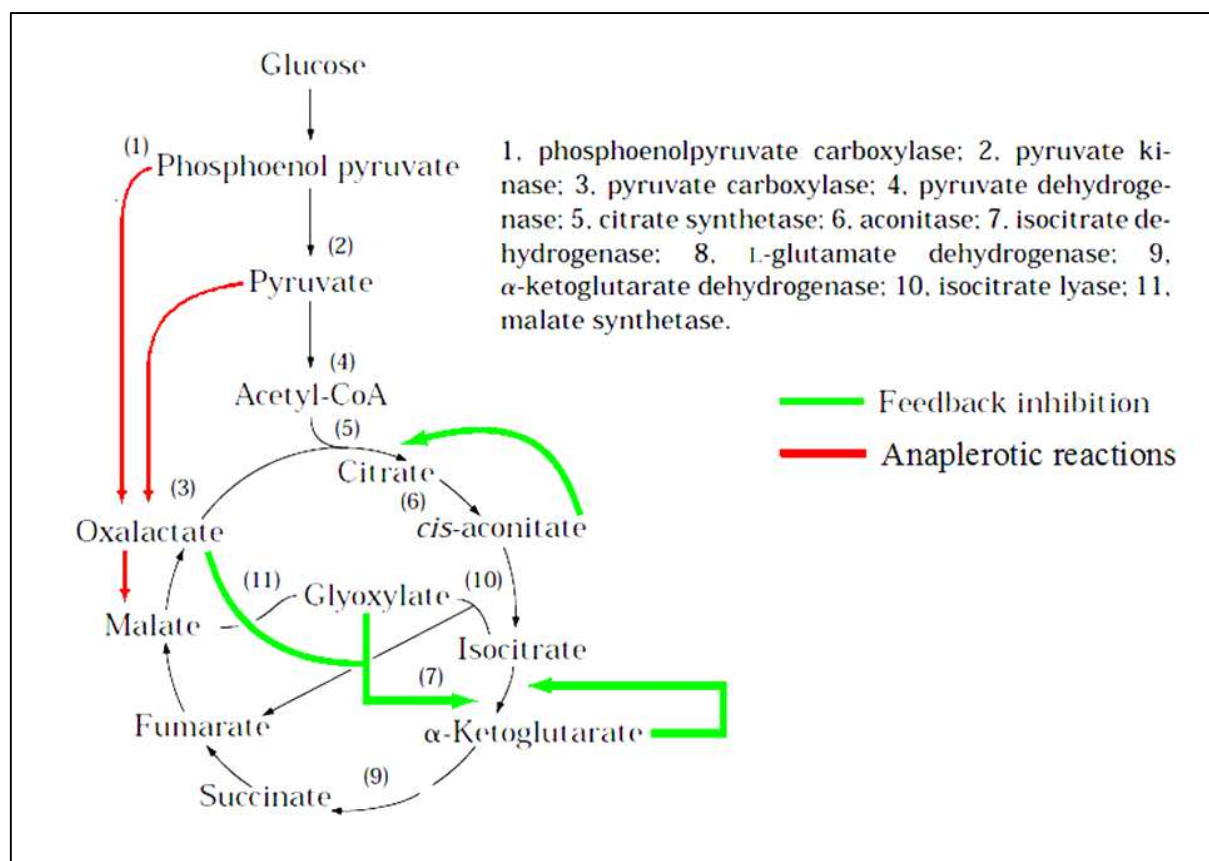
Glucose

(1) Phosphoenol pyruvate

(2)

Pyruvate

(4)

Acetyl-CoA

(5)

Citrate

(3)

(6)

Oxalactate

*cis*-aconitate

(11) Glyoxylate (10)

Malate

Isocitrate

(7)

Fumarate

α-Ketoglutarate

(9)

Succinate

1, phosphoenolpyruvate carboxylase; 2, pyruvate kinase; 3, pyruvate carboxylase; 4, pyruvate dehydrogenase; 5, citrate synthetase; 6, aconitase; 7, isocitrate dehydrogenase; 8, L-glutamate dehydrogenase; 9, α-ketoglutarate dehydrogenase; 10, isocitrate lyase; 11, malate synthetase.

Feedback inhibition

Anaplerotic reactions